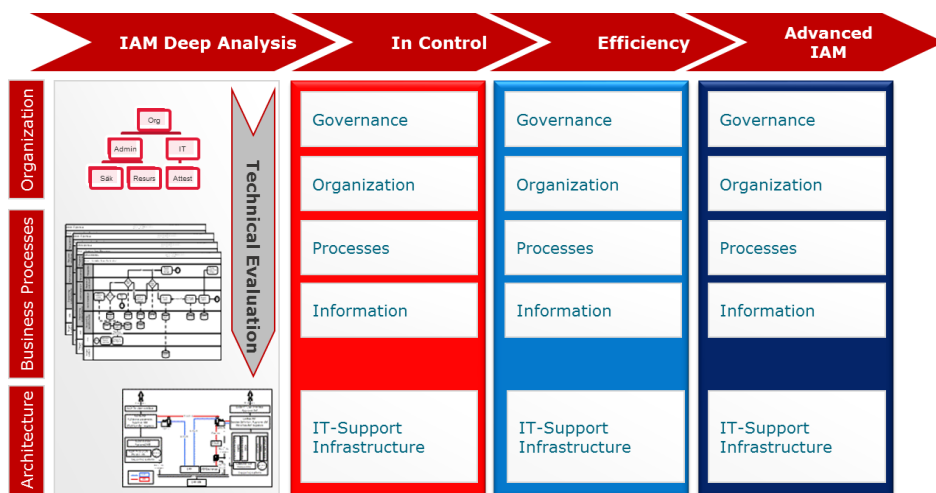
IAM Deep Analysis

In Control

Efficiency

Advanced IAM

Organization

Business Processes

Architecture

Org

Admin

IT

Säk

Resurs

Attest

Technical Evaluation

Governance

Organization

Processes

Information

IT-Support Infrastructure

Governance

Organization

Processes

Information

IT-Support Infrastructure

Governance

Organization

Processes

Information

IT-Support Infrastructure